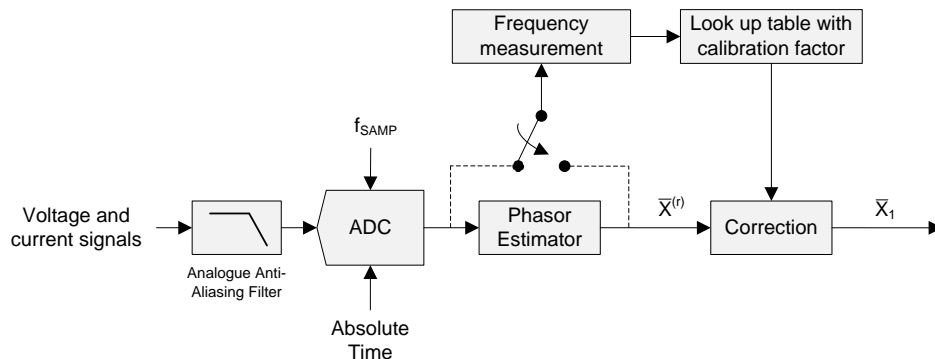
Frequency measurement

Look up table with calibration factor

$f_{SAMP}$

Voltage and current signals

Analogue Anti-Aliasing Filter

ADC

Absolute Time

Phasor Estimator

$\overline{X}^{(r)}$

Correction

$\overline{X}_1$